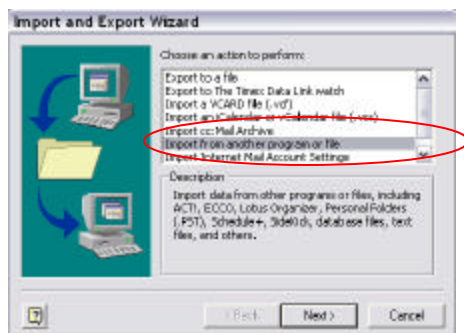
Import and Export Wizard

Choose an action to perform:

Export to a file
Export to The Timex Data Link watch
Import a VCARD file (.vcf)
Import an iCalendar or vCalendar file (.vcs)
Import cc:Mail Archive
Import from another program or file
Import Internet Mail Account Settings

Description
Import data from other programs or files, including ACT!, ECCO, Lotus Organizer, Personal Folders (.PST), Schedule+, SideKick, database files, text files, and others.

< Back Next > Cancel